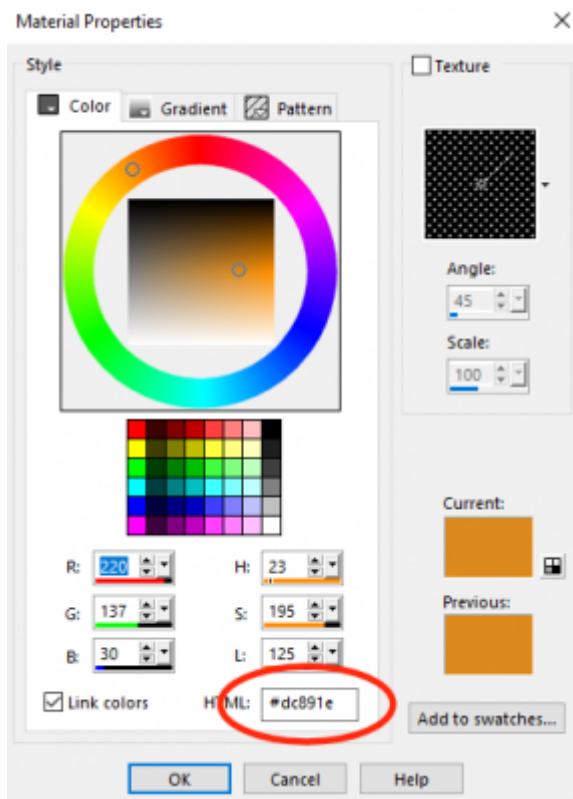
Material Properties

Style

Color Gradient Pattern

Texture

Angle:

45

Scale:

100

Current:

Previous:

R: 220

G: 137

B: 30

H: 23

S: 195

L: 125

Link colors

HTML: #dc891e

Add to swatches...

OK Cancel Help